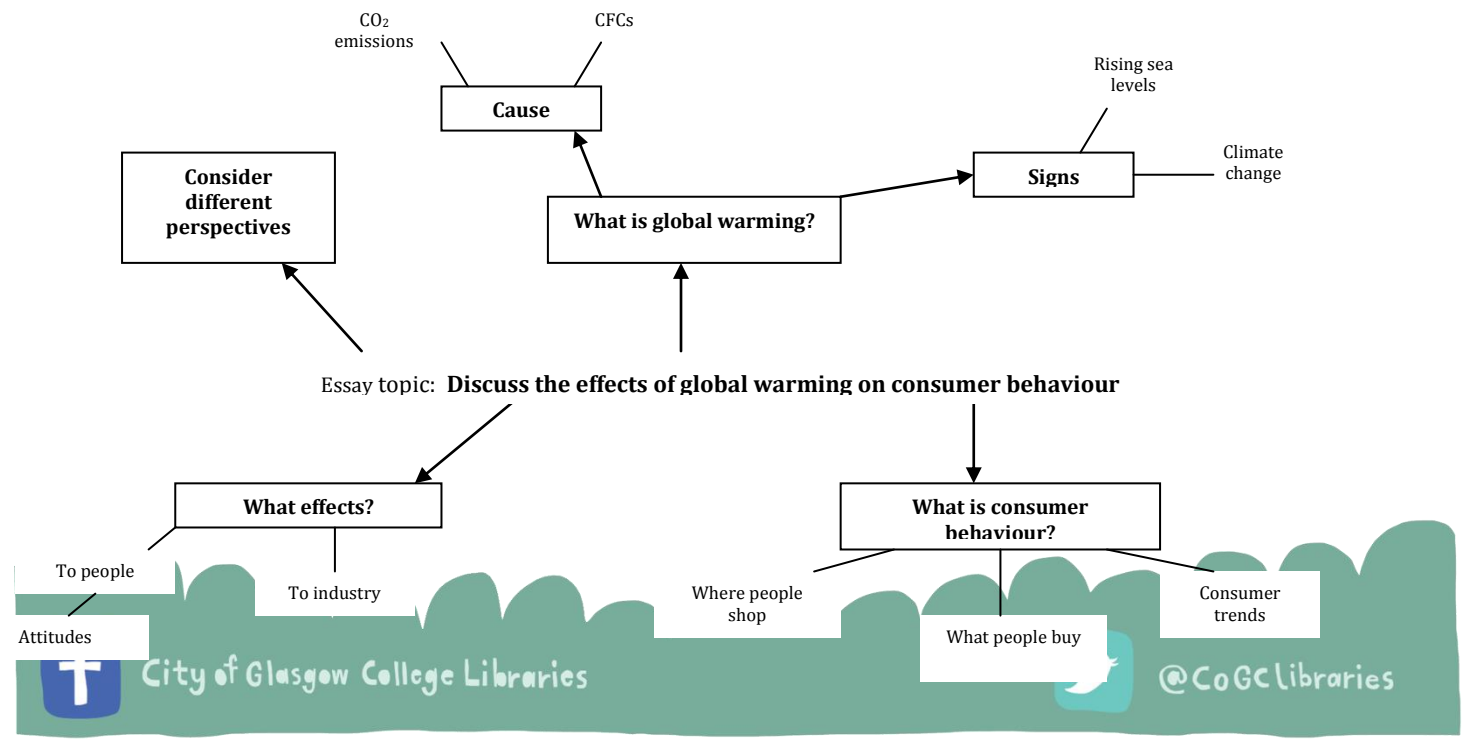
$CO_2$ emissions

CFCs

Cause

Rising sea levels

Signs

Climate change

Consider different perspectives

What is global warming?

Essay topic: **Discuss the effects of global warming on consumer behaviour**

What effects?

To people

Attitudes

To industry

What is consumer behaviour?

Where people shop

What people buy

Consumer trends

City of Glasgow College Libraries

@CoGClibraries